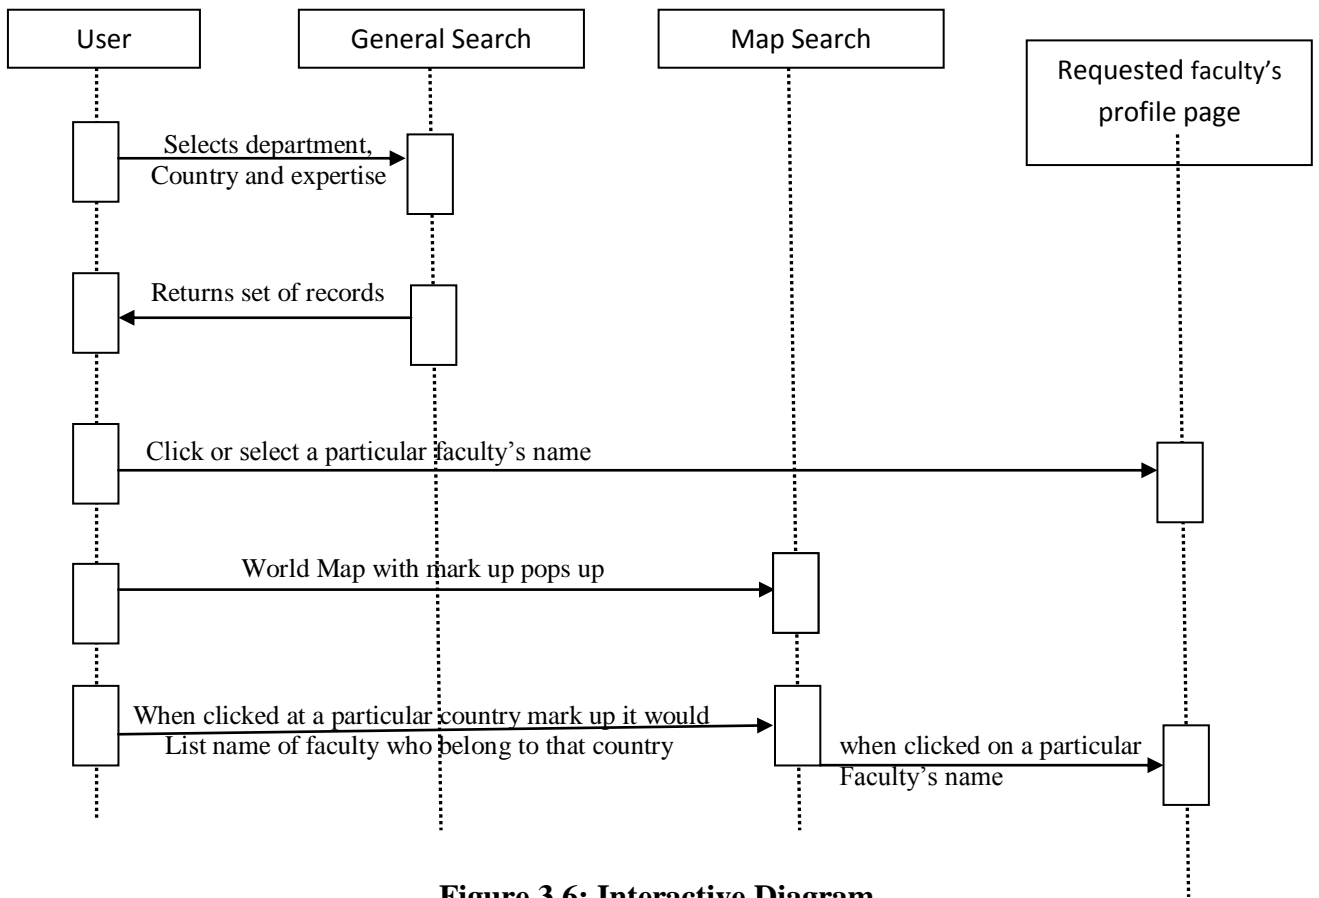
User

General Search

Map Search

Requested faculty's profile page

Selects department, Country and expertise

Returns set of records

Click or select a particular faculty's name

World Map with mark up pops up

When clicked at a particular country mark up it would List name of faculty who belong to that country

when clicked on a particular Faculty's name

Figure 3.6: Interactive Diagram